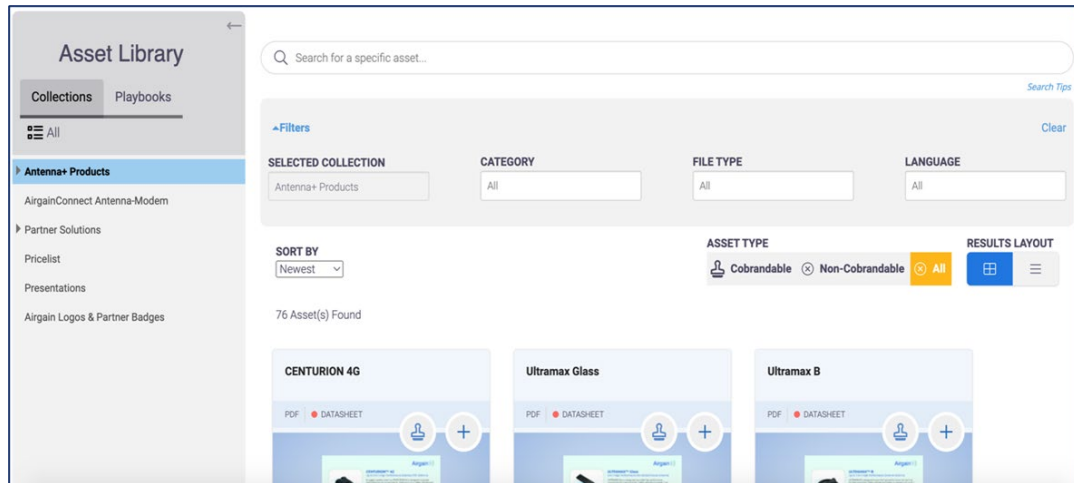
Asset Library

Collections | Playbooks

All

Antenna+ Products
AirgainConnect Antenna-Modem
Partner Solutions
Pricelist
Presentations
Airgain Logos & Partner Badges

Search for a specific asset...

Search Tips

Filters

Clear

SELECTED COLLECTION
Antenna+ Products

CATEGORY
All

FILE TYPE
All

LANGUAGE
All

SORT BY
Newest

ASSET TYPE
Cobrandable | Non-Cobrandable | All

RESULTS LAYOUT

76 Asset(s) Found

CENTURION 4G
PDF • DATASHEET

Ultramax Glass
PDF • DATASHEET

Ultramax B
PDF • DATASHEET